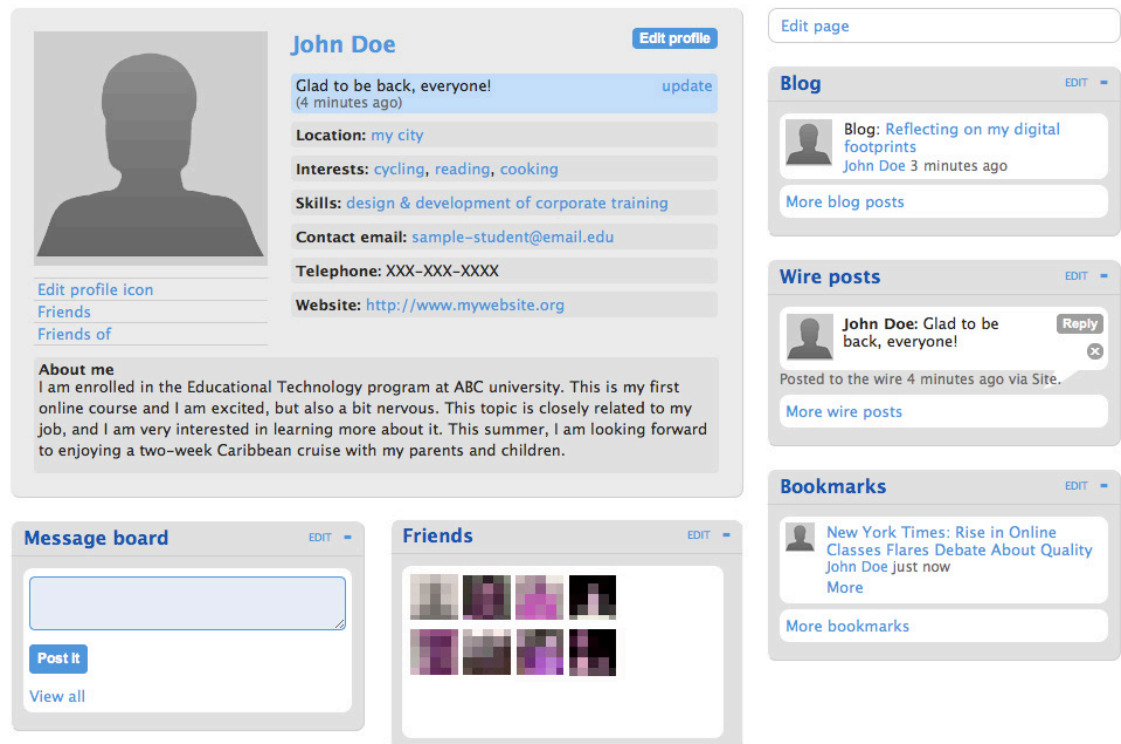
John Doe

Edit profile

Glad to be back, everyone! (4 minutes ago) update

Location: my city

Interests: cycling, reading, cooking

Skills: design & development of corporate training

Contact email: sample-student@email.edu

Telephone: XXX-XXX-XXXX

Website: http://www.mywebsite.org

Edit profile icon
Friends
Friends of

About me
I am enrolled in the Educational Technology program at ABC university. This is my first online course and I am excited, but also a bit nervous. This topic is closely related to my job, and I am very interested in learning more about it. This summer, I am looking forward to enjoying a two-week Caribbean cruise with my parents and children.

Message board EDIT -

Post it

View all

Friends EDIT -

Edit page

Blog EDIT -

Blog: Reflecting on my digital footprints
John Doe 3 minutes ago

More blog posts

Wire posts EDIT -

John Doe: Glad to be back, everyone! Reply

Posted to the wire 4 minutes ago via Site.

More wire posts

Bookmarks EDIT -

New York Times: Rise in Online Classes Flares Debate About Quality
John Doe just now
More

More bookmarks